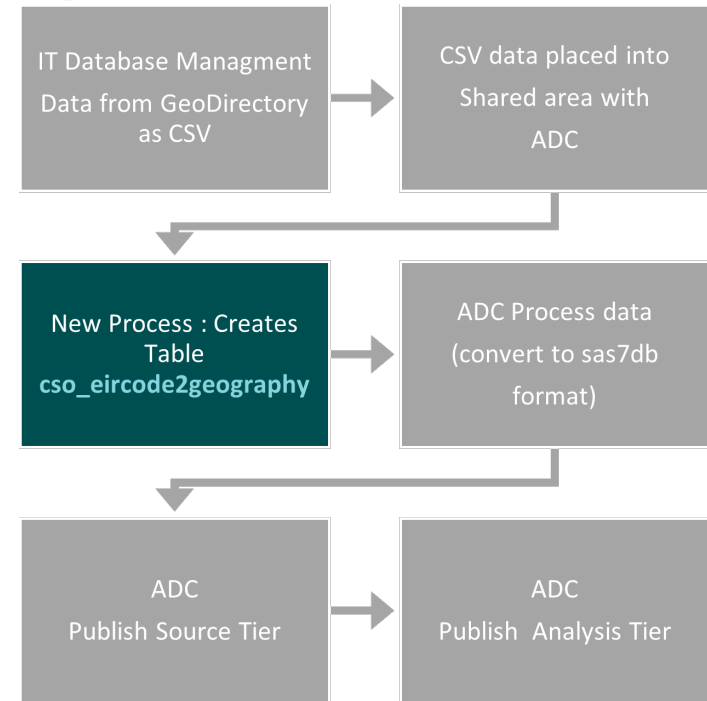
IT Database Managment Data from GeoDirectory as CSV

CSV data placed into Shared area with ADC

New Process : Creates Table cso_eircode2geography

ADC Process data (convert to sas7db format)

ADC Publish Source Tier

ADC Publish Analysis Tier